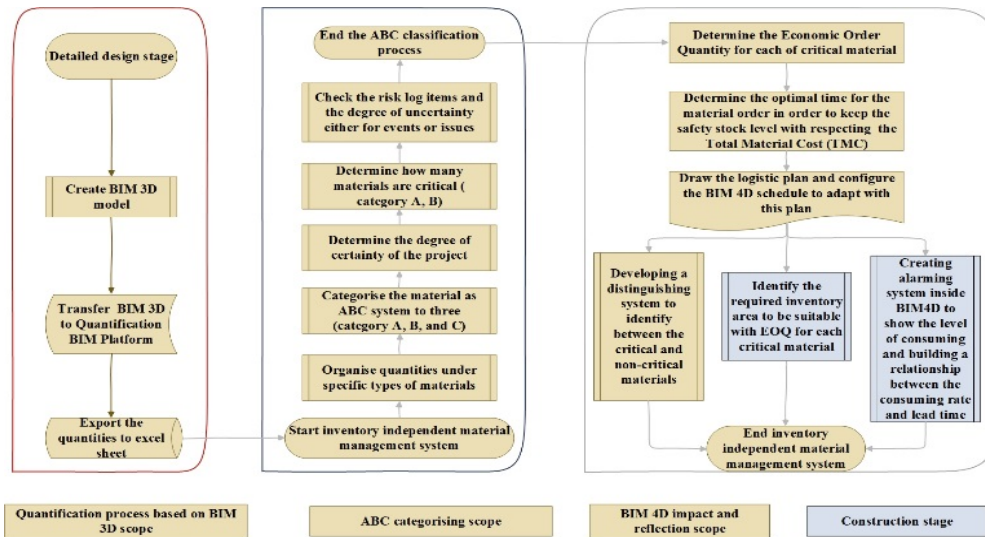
Detailed design stage

Create BIM 3D model

Transfer BIM 3D to Quantification BIM Platform

Export the quantities to excel sheet

Start inventory independent material management system

Organise quantities under specific types of materials

Categorise the material as ABC system to three (category A, B, and C)

Determine the degree of certainty of the project

Determine how many materials are critical ( category A, B)

Check the risk log items and the degree of uncertainty either for events or issues

End the ABC classification process

Determine the Economic Order Quantity for each of critical material

Determine the optimal time for the material order in order to keep the safety stock level with respecting the Total Material Cost (TMC)

Draw the logistic plan and configure the BIM 4D schedule to adapt with this plan

Developing a distinguishing system to identify between the critical and non-critical materials

Identify the required inventory area to be suitable with EOQ for each critical material

Creating alarming system inside BIM4D to show the level of consuming and building a relationship between the consuming rate and lead time

End inventory independent material management system

Quantification process based on BIM 3D scope

ABC categorising scope

BIM 4D impact and reflection scope

Construction stage